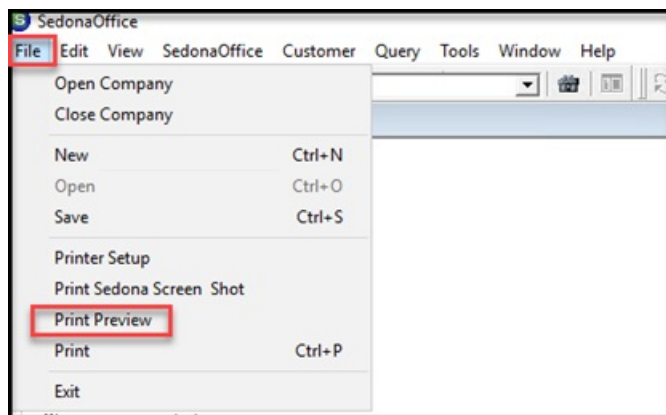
SedonaOffice

File Edit View SedonaOffice Customer Query Tools Window Help

Open Company
Close Company
New Ctrl+N
Open Ctrl+O
Save Ctrl+S
Printer Setup
Print Sedona Screen Shot
Print Preview
Print Ctrl+P
Exit